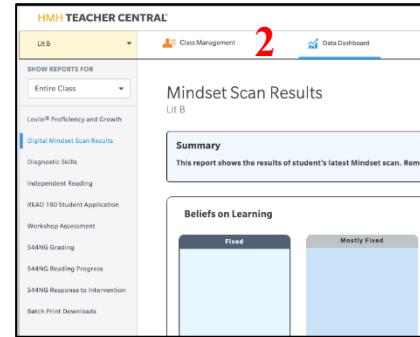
HMH TEACHER CENTRAL

Lit B

Class Management

2

Data Dashboard

SHOW REPORTS FOR

Entire Class

Lexile® Proficiency and Growth

Digital Mindset Scan Results

Diagnostic Skills

Independent Reading

READ 180 Student Application

Workshop Assessment

S44NG Grading

S44NG Reading Progress

S44NG Response to Intervention

Batch Print Downloads

Mindset Scan Results

Lit B

Summary

This report shows the results of student's latest Mindset scan. Rem

Beliefs on Learning

Fixed

Mostly Fixed